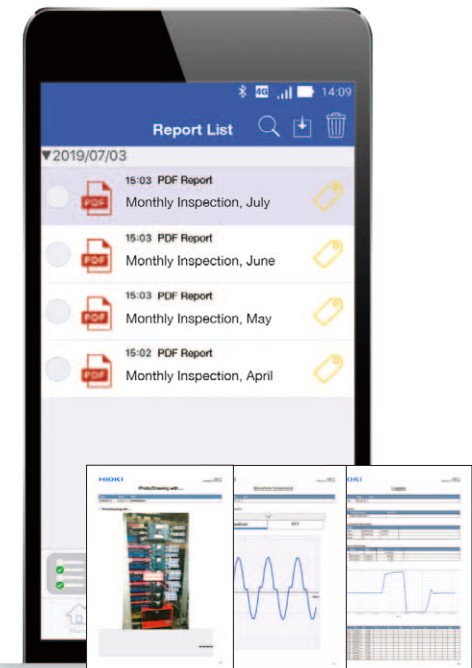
4G 14:09

Report List

▼2019/07/03

PDF
15:03 PDF Report
Monthly Inspection, July

PDF
15:03 PDF Report
Monthly Inspection, June

PDF
15:03 PDF Report
Monthly Inspection, May

PDF
15:02 PDF Report
Monthly Inspection, April

HIOKI
Photo/Drawing with ...

Waveform Screenshot

HIOKI
Logging